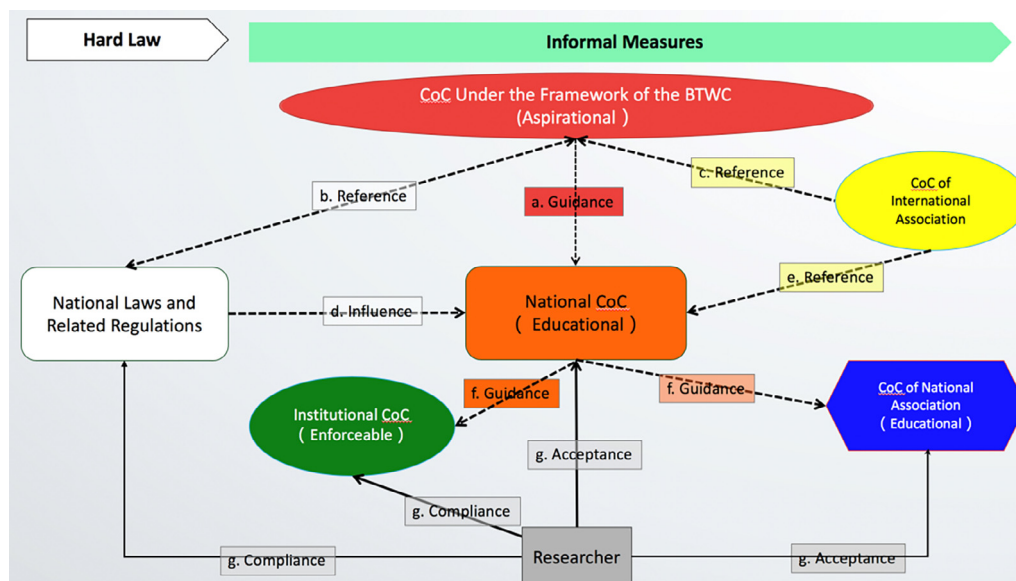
Hard Law

Informal Measures

CoC Under the Framework of the BTWC
(Aspirational)

b. Reference

a. Guidance

c. Reference

CoC of International Association

National Laws and Related Regulations

d. Influence

National CoC
(Educational)

e. Reference

f. Guidance

f. Guidance

Institutional CoC
(Enforceable)

CoC of National Association
(Educational)

g. Acceptance

g. Compliance

g. Compliance

Researcher

g. Acceptance